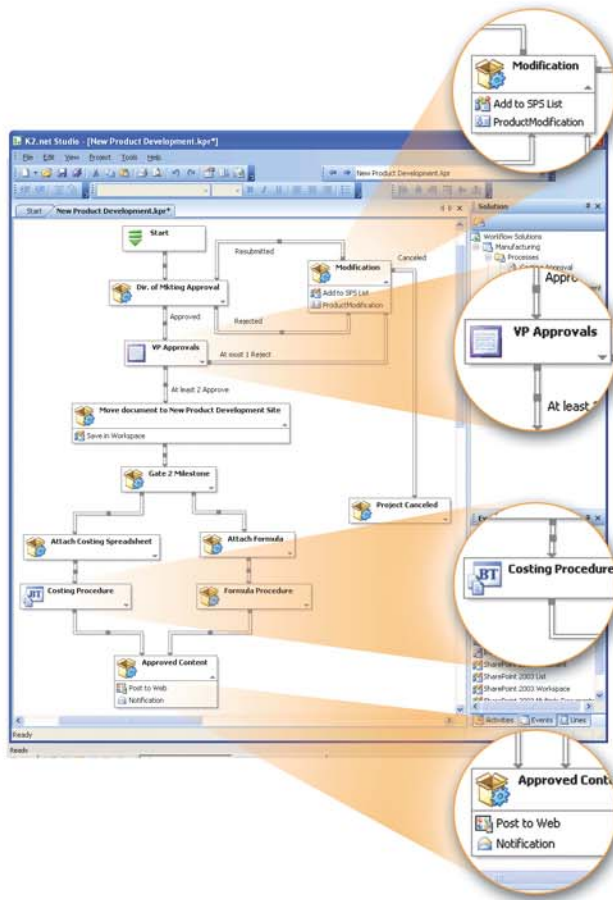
Modification
Add to SPS List
ProductModification

K2.net Studio - [New Product Development.kpr*]
File Edit View Project Tools Help
New Product Development.kpr
Start New Product Development.kpr*
Solution
Workflow Solutions
Manufacturing
Processes

Start
Resubmitted
Modification
Canceled
Dir. of Mkting Approval
Add to SPS List
ProductModification
Approved
Rejected
VP Approvals
At least 1 Reject
At least 2 Approve
Move document to New Product Development Site
Save in Workspace
Gate 2 Milestone
Project Canceled
Attach Costing Spreadsheet
Attach Formula
Costing Procedure
Formula Procedure
Approved Content
Post to Web
Notification

Appro
VP Approvals
At least

Costing Procedure

SharePoint 2003 List
SharePoint 2003 Workspace
Activities Events Lines
Ready
Ready

Approved Cont
Post to Web
Notification